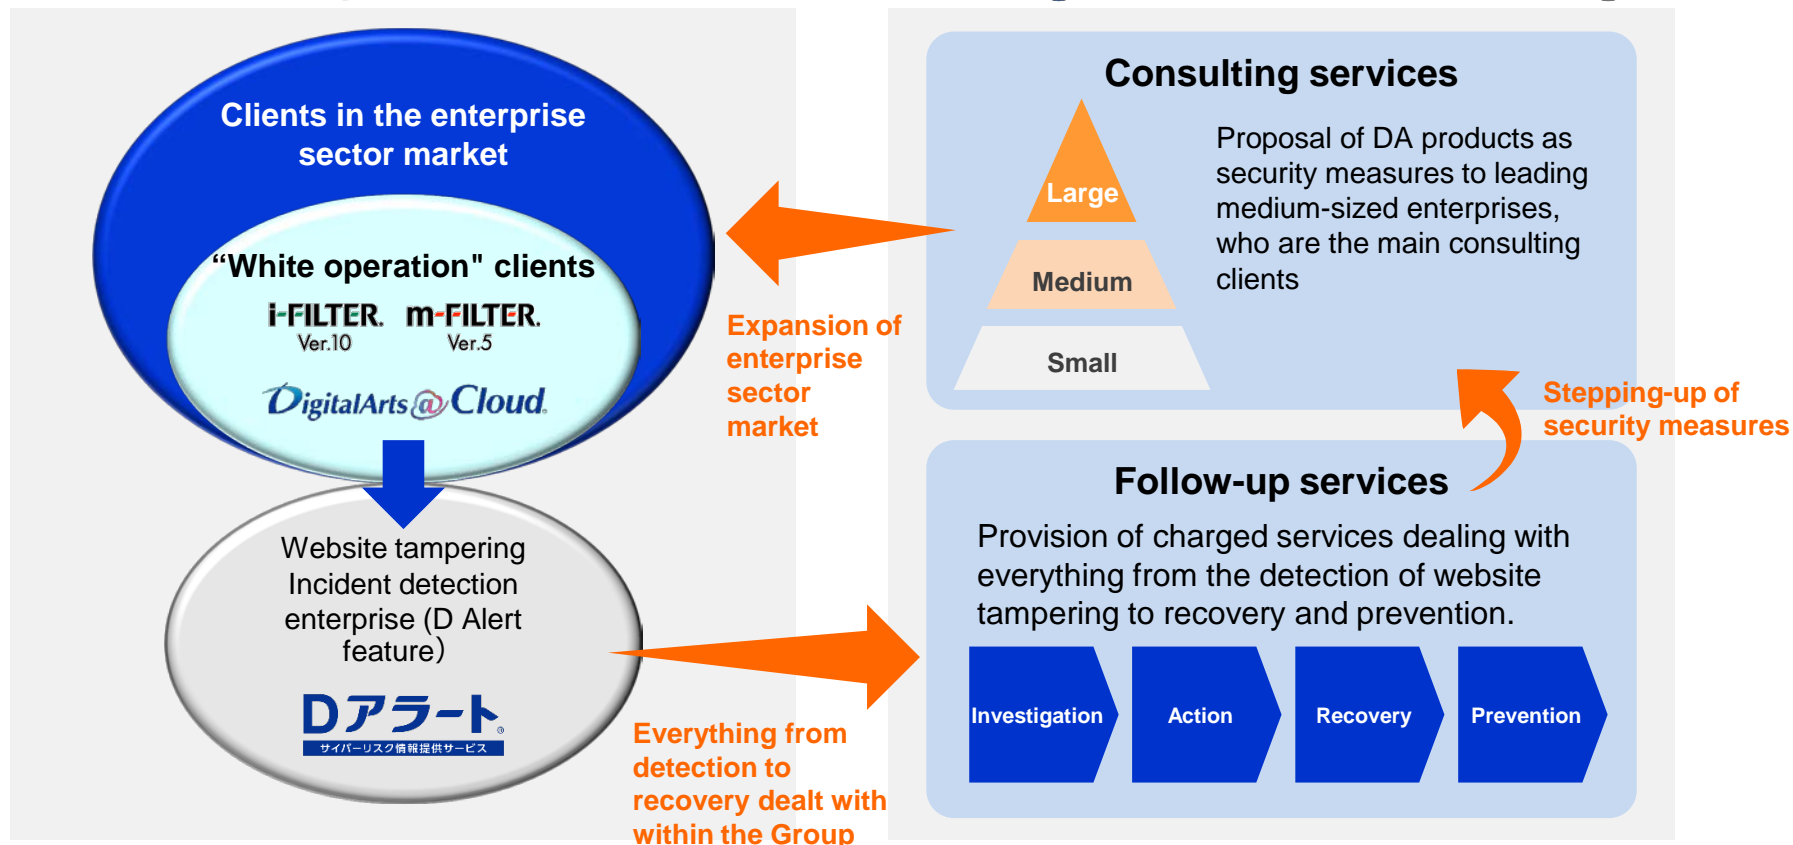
Clients in the enterprise sector market

“White operation" clients

i-FILTER. Ver.10

m-FILTER. Ver.5

DigitalArts@Cloud.

Website tampering Incident detection enterprise (D Alert feature)

Dアラート

サイバーリスク情報提供サービス

Expansion of enterprise sector market

Everything from detection to recovery dealt with within the Group

Consulting services

Large

Medium

Small

Proposal of DA products as security measures to leading medium-sized enterprises, who are the main consulting clients

Stepping-up of security measures

Follow-up services

Provision of charged services dealing with everything from the detection of website tampering to recovery and prevention.

Investigation

Action

Recovery

Prevention